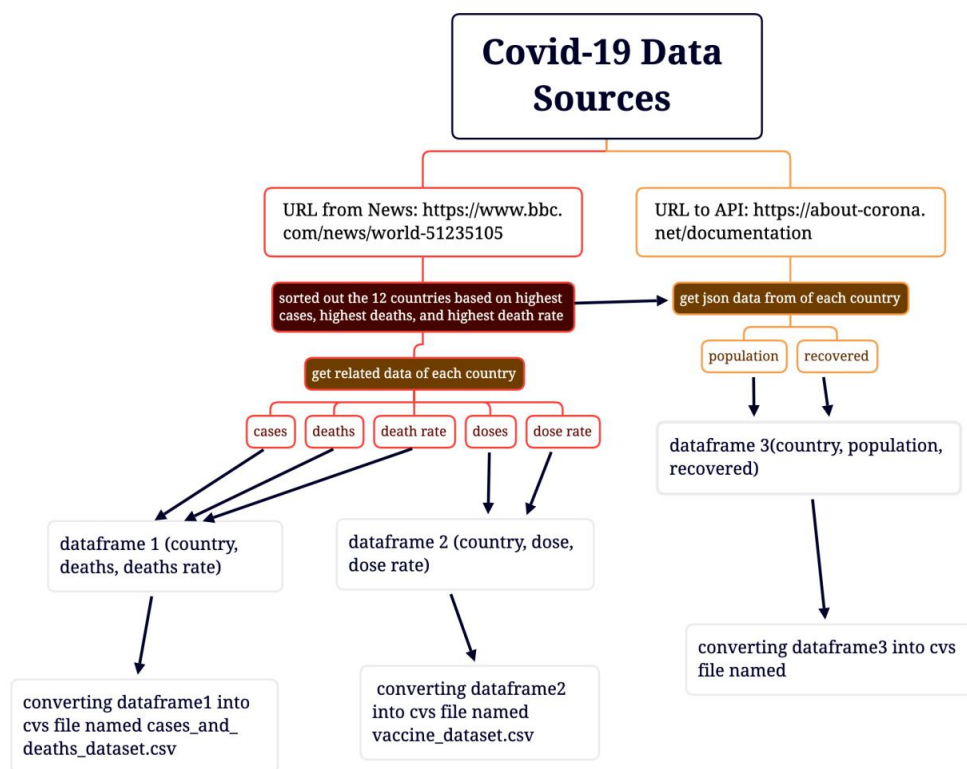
Covid-19 Data Sources

URL from News: https://www.bbc.com/news/world-51235105

URL to API: https://about-corona.net/documentation

sorted out the 12 countries based on highest cases, highest deaths, and highest death rate

get json data from of each country

population

recovered

get related data of each country

cases

deaths

death rate

doses

dose rate

dataframe 3(country, population, recovered)

dataframe 1 (country, deaths, deaths rate)

dataframe 2 (country, dose, dose rate)

converting dataframe3 into cvs file named

converting dataframe1 into cvs file named cases_and_deaths_dataset.csv

converting dataframe2 into cvs file named vaccine_dataset.csv